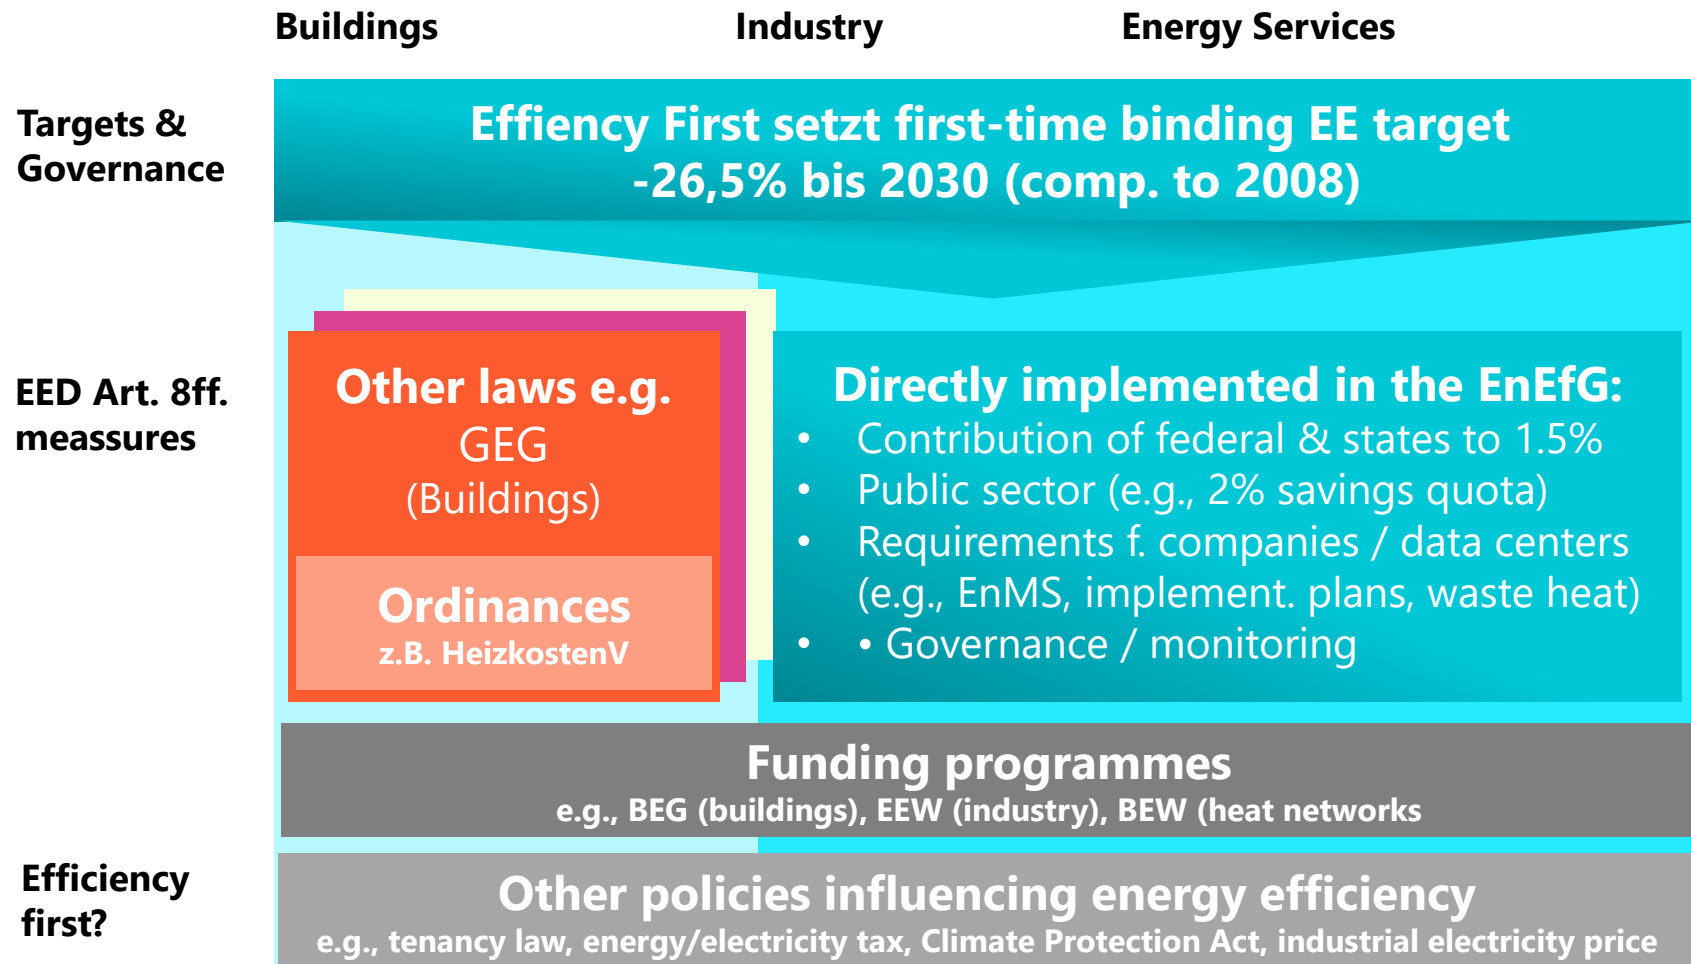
Buildings Industry Energy Services

Targets & Governance

Effiency First setzt first-time binding EE target -26,5% bis 2030 (comp. to 2008)

EED Art. 8ff. meassures

Other laws e.g. GEG (Buildings)

Ordinances z.B. HeizkostenV

Directly implemented in the EnEfG:
• Contribution of federal & states to 1.5%
• Public sector (e.g., 2% savings quota)
• Requirements f. companies / data centers (e.g., EnMS, implement. plans, waste heat)
• • Governance / monitoring

Funding programmes
e.g., BEG (buildings), EEW (industry), BEW (heat networks

Efficiency first?

Other policies influencing energy efficiency
e.g., tenancy law, energy/electricity tax, Climate Protection Act, industrial electricity price